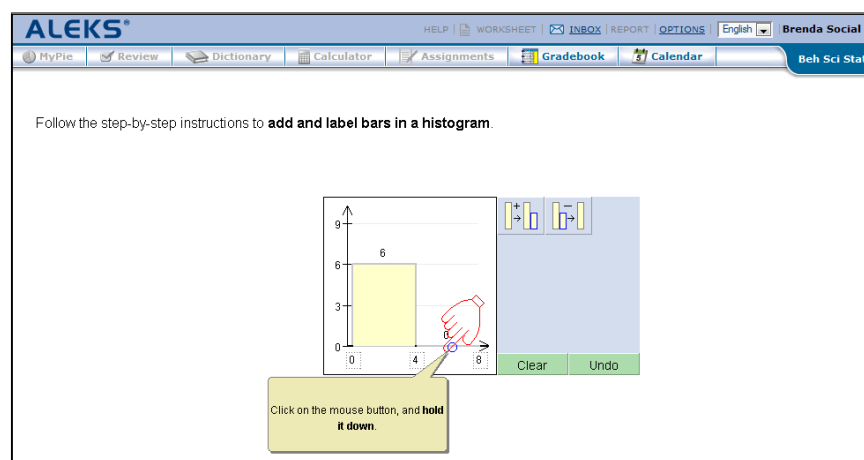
ALEKS®

HELP | WORKSHEET | INBOX | REPORT | OPTIONS | English | Brenda Social

MyPie | Review | Dictionary | Calculator | Assignments | Gradebook | Calendar | Beh Sci Stat

Follow the step-by-step instructions to **add and label bars in a histogram**.

9
6
3
0
6
0
0
4
8

Clear
Undo

Click on the mouse button, and **hold it down**.